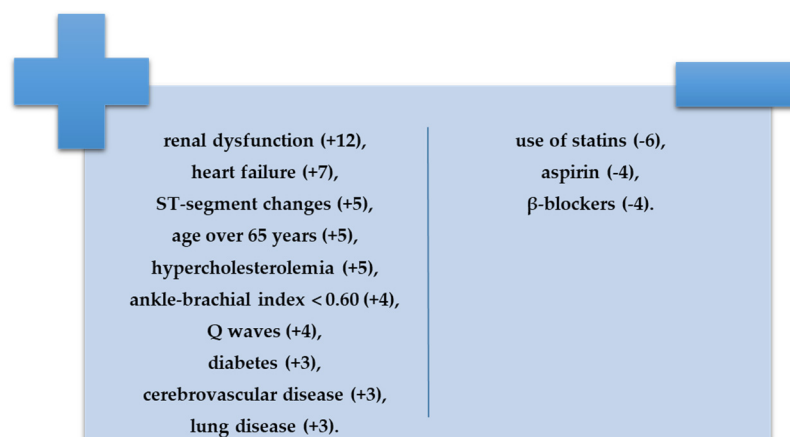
renal dysfunction (+12),
heart failure (+7),
ST-segment changes (+5),
age over 65 years (+5),
hypercholesterolemia (+5),
ankle-brachial index < 0.60 (+4),
Q waves (+4),
diabetes (+3),
cerebrovascular disease (+3),
lung disease (+3).

use of statins (-6),
aspirin (-4),
β-blockers (-4).